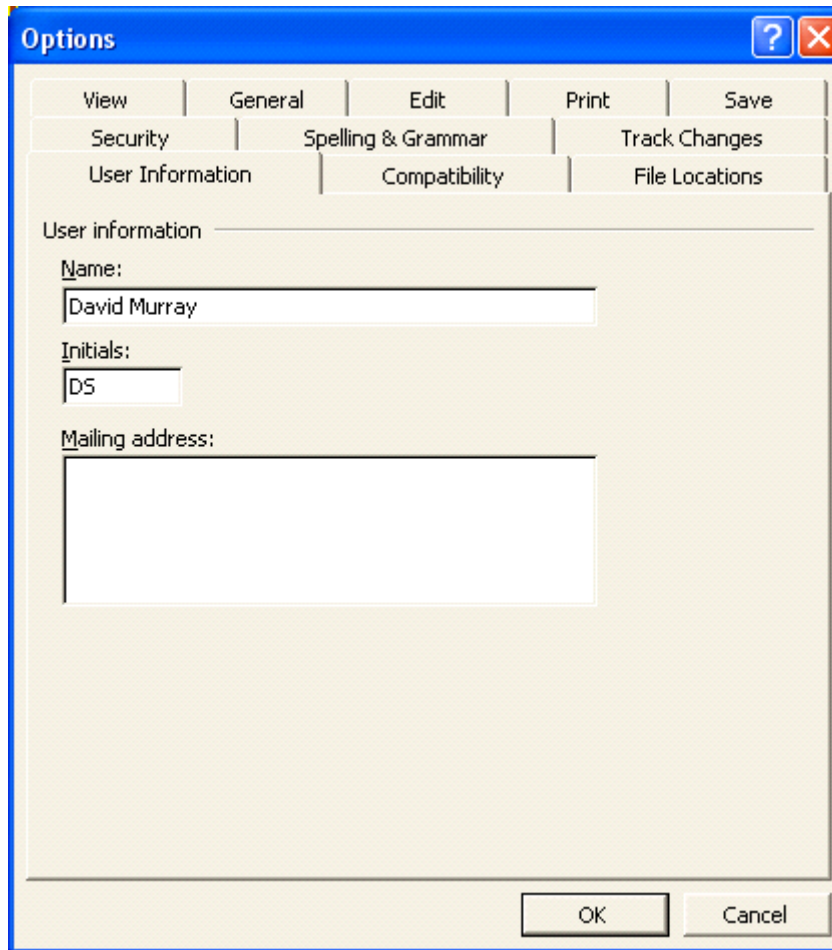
Options

?

View | General | Edit | Print | Save

Security | Spelling & Grammar | Track Changes

User Information | Compatibility | File Locations

User information

Name:

David Murray

Initials:

DS

Mailing address:

OK

Cancel